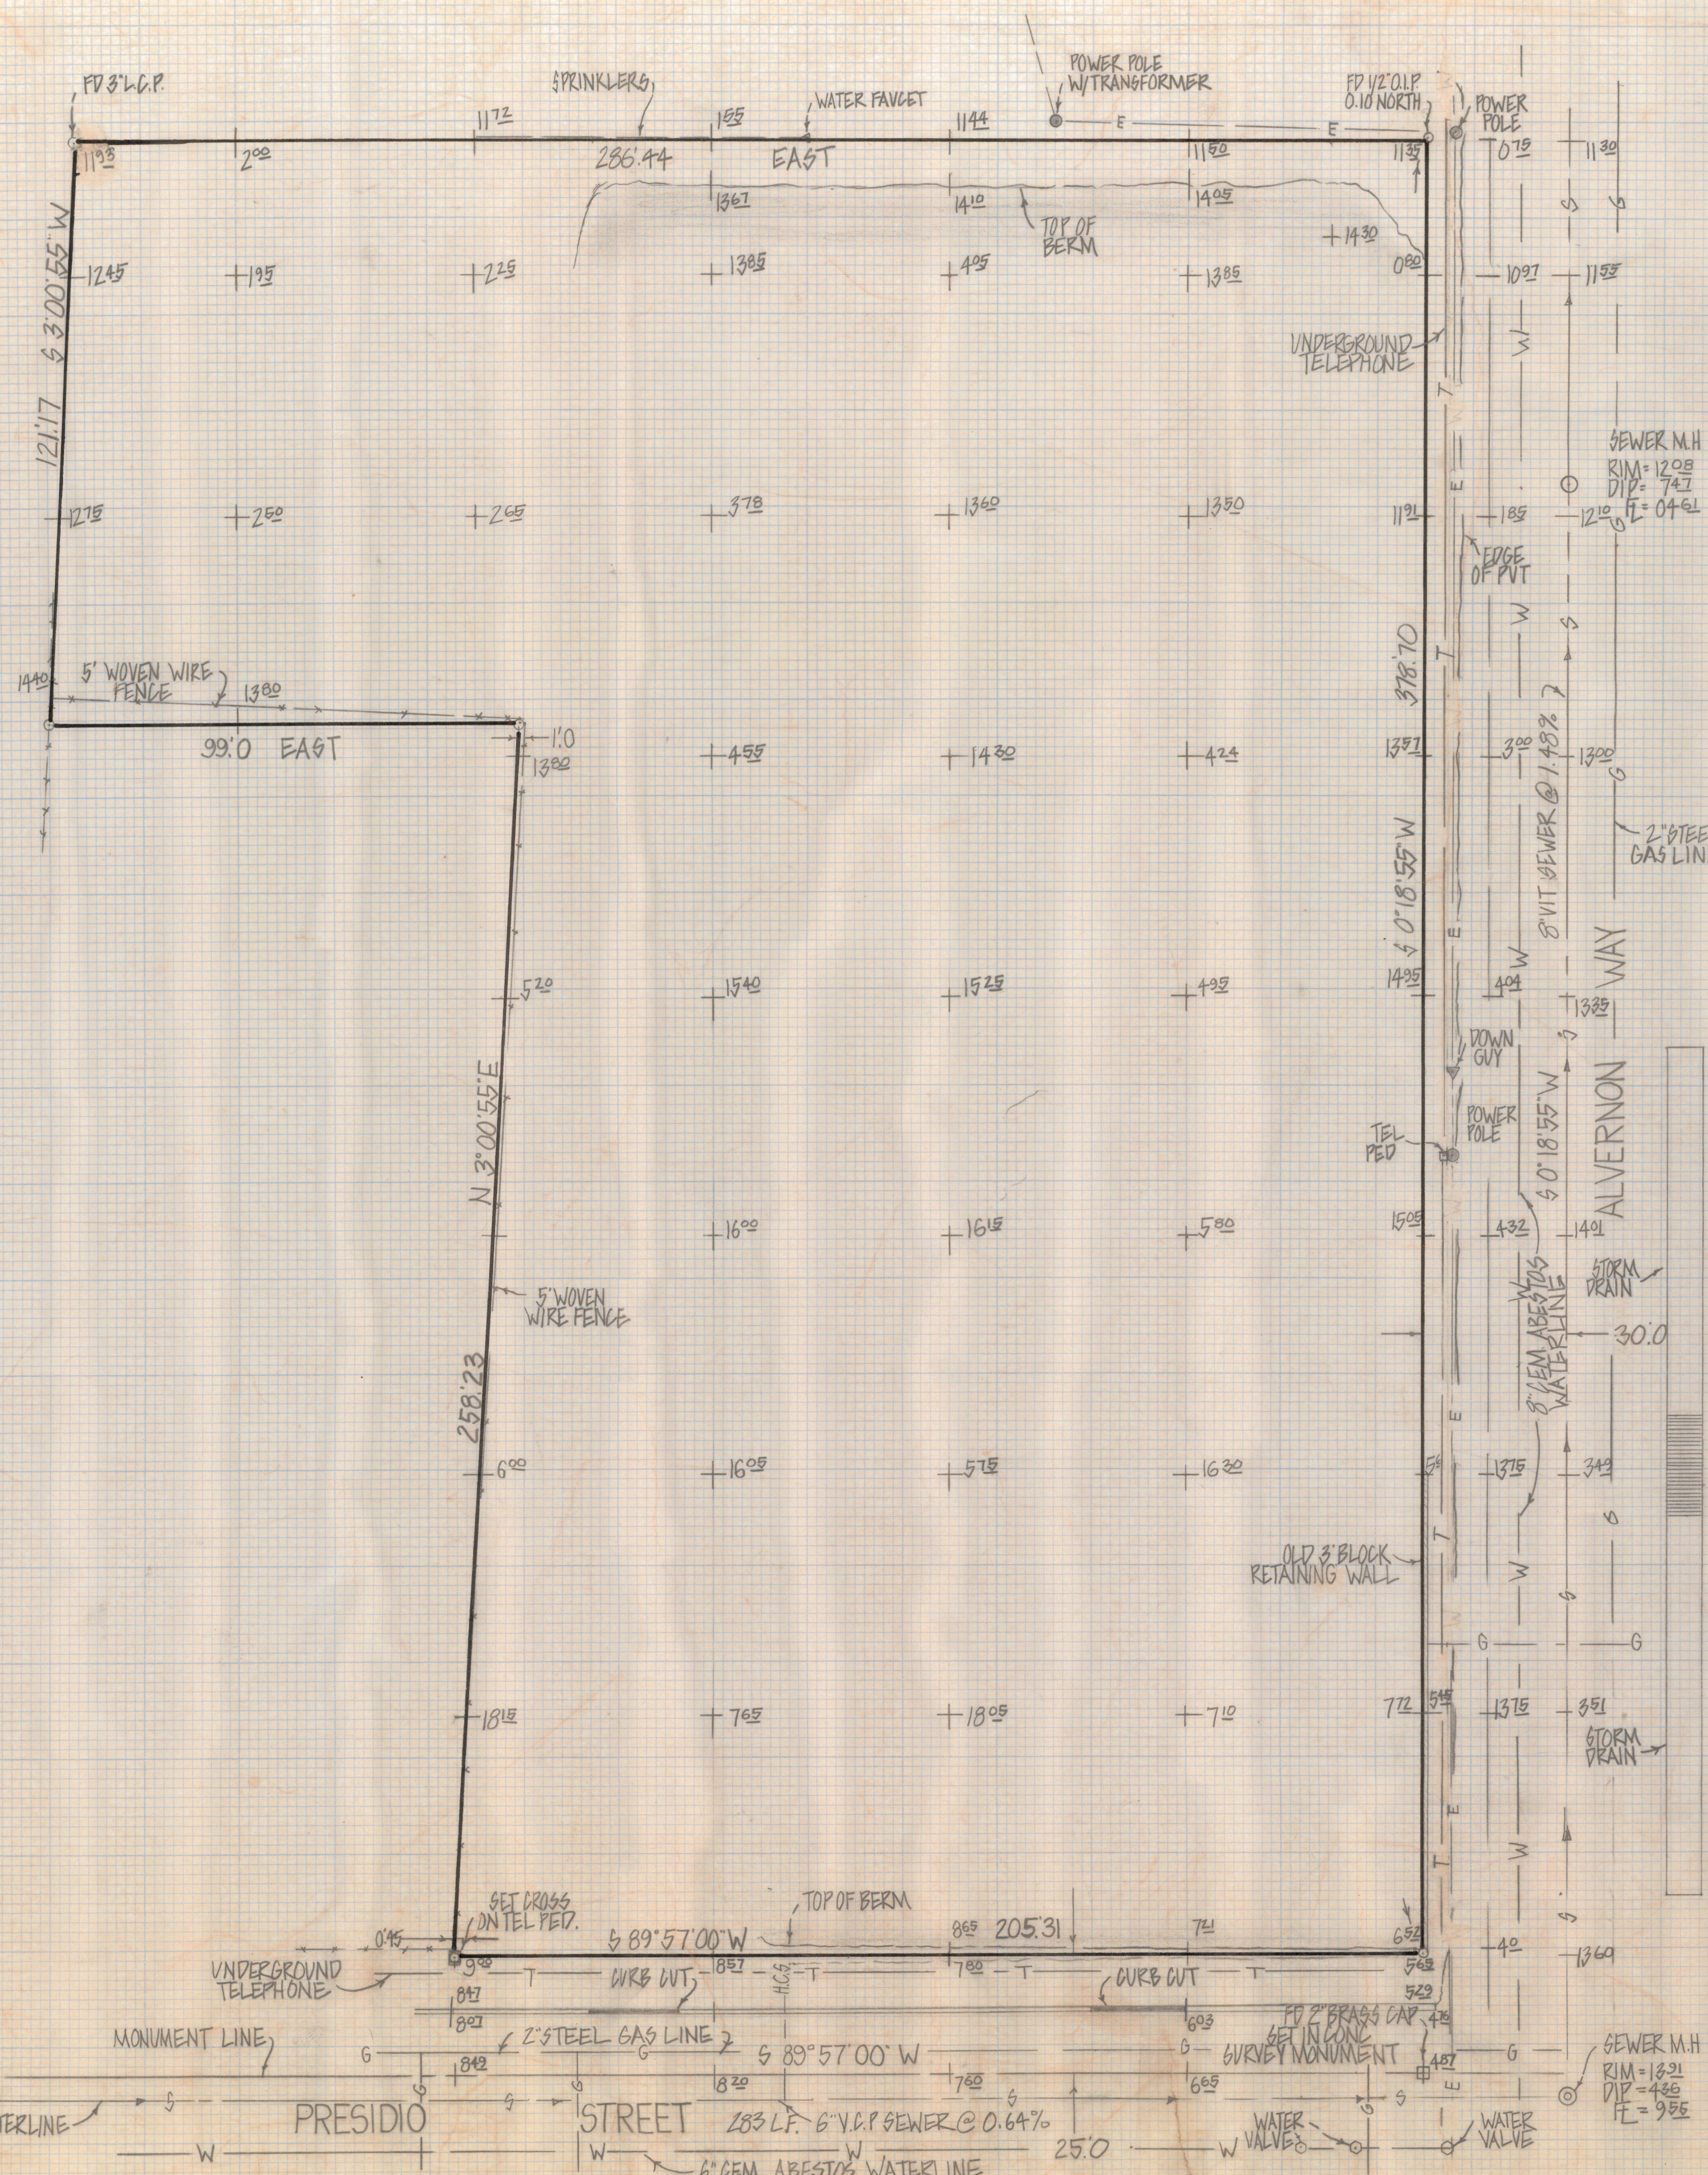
FD 3"L.C.P.
SPRINKLERS
WATER FAUCET
POWER POLE W/TRANSFORMER
FD 1/2" O.I.P. 0.10 NORTH
POWER POLE
11.72
1.55
11.44
11.60
11.35
0.15
11.30
286.44 EAST
2.00
13.67
14.10
14.05
TOP OF BERM
+14.30
S 3°00'55" W
12.45
+19.5
+22.5
+13.85
+4.05
+13.85
0.80
10.97
11.55
UNDERGROUND TELEPHONE
121.17
SEWER M.H RIM=12.08 DIP=7.47 FL=0.461
12.75
+25.0
+26.5
+37.8
+13.60
+13.50
11.91
1.85
12.10
EDGE OF PVT
1440
5' WOVEN WIRE FENCE
13.80
1.0
99.0 EAST
13.00
+45.5
+14.30
+42.4
378.70
13.51
3.00
13.00
8" VIT SEWER @ 1.48%
2" STEEL GAS LIN
S 0°18'55" W
+5.20
+15.40
+15.25
+4.35
14.95
4.04
13.35
DOWN GUY
WAY
N 3°00'55" E
POWER POLE
TEL PED
S 0°18'55" W
ALVERNON
+16.00
+16.15
+5.80
15.05
4.32
14.01
5' WOVEN WIRE FENCE
8" CEM ABESTOS WATER LINE
STORM DRAIN
30.0
258.23
+6.00
+16.05
+5.75
+16.30
5.5
13.75
3.43
OLD 3' BLOCK RETAINING WALL
+18.15
+7.65
+18.05
+7.10
7.72
5.45
13.75
3.51
STORM DRAIN
TOP OF BERM
SET CROSS ON TEL PED.
0.45
5.0
S 89°57'00" W
8.65
205.31
7.1
6.54
4.0
13.69
UNDERGROUND TELEPHONE
8.57
CURB CUT
7.80
CURB CUT
8.47
8.03
6.03
FD 2" BRASS CAP SET IN CONC SURVEY MONUMENT
5.23
MONUMENT LINE
2" STEEL GAS LINE
S 89°57'00" W
8.42
8.20
7.60
6.65
4.57
SEWER M.H RIM=13.21 DIP=4.30 FL=9.55
TERLINE
PRESIDIO
STREET
283 L.F. 6" V.C.P SEWER @ 0.64%
WATER VALVES
WATER VALVE
25.0
6" CEM. ABESTOS WATERLINE